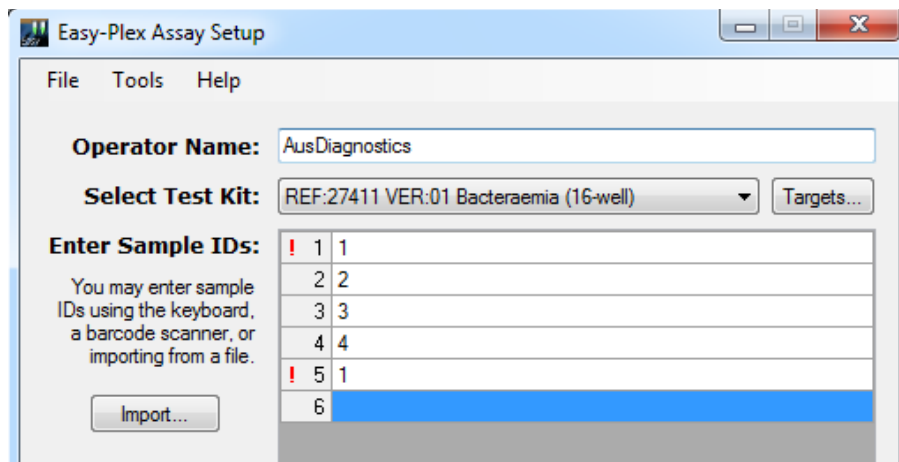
Easy-Plex Assay Setup

File Tools Help

Operator Name: AusDiagnostics

Select Test Kit: REF:27411 VER:01 Bacteraemia (16-well) Targets...

Enter Sample IDs:

You may enter sample IDs using the keyboard, a barcode scanner, or importing from a file.

Import...

| | | |
|---|---|---|
| ! | 1 | 1 |
| | 2 | 2 |
| | 3 | 3 |
| | 4 | 4 |
| ! | 5 | 1 |
| | 6 | |